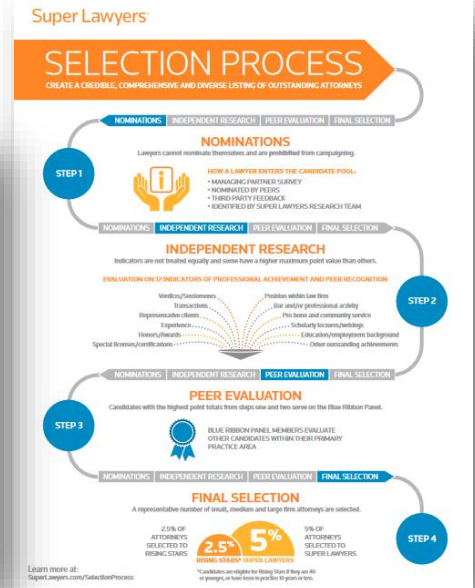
Super Lawyers

SELECTION PROCESS

CREATE A CREDIBLE, COMPREHENSIVE AND DIVERSE LISTING OF OUTSTANDING ATTORNEYS

NOMINATIONS | INDEPENDENT RESEARCH | PEER EVALUATION | FINAL SELECTION

STEP 1

NOMINATIONS

Lawyers cannot nominate themselves and are prohibited from campaigning.

HOW A LAWYER ENTERS THE CANDIDATE POOL:
• MANAGING PARTNER SURVEY
• NOMINATED BY PEERS
• THIRD PARTY FEEDBACK
• IDENTIFIED BY SUPER LAWYERS RESEARCH TEAM

NOMINATIONS | INDEPENDENT RESEARCH | PEER EVALUATION | FINAL SELECTION

INDEPENDENT RESEARCH

Indicators are not treated equally and some have a higher maximum point value than others.

EVALUATION ON 12 INDICATORS OF PROFESSIONAL ACHIEVEMENT AND PEER RECOGNITION

Verdicts/Settlements
Transactions
Representative clients
Experience
Honors/Awards
Special licenses/certifications
Position within law firm
Bar and/or professional activity
Pro bono and community service
Scholarly lectures/writings
Education/employment background
Other outstanding achievements

STEP 2

NOMINATIONS | INDEPENDENT RESEARCH | PEER EVALUATION | FINAL SELECTION

STEP 3

PEER EVALUATION

Candidates with the highest point totals from steps one and two serve on the Blue Ribbon Panel.

BLUE RIBBON PANEL MEMBERS EVALUATE OTHER CANDIDATES WITHIN THEIR PRIMARY PRACTICE AREA

NOMINATIONS | INDEPENDENT RESEARCH | PEER EVALUATION | FINAL SELECTION

FINAL SELECTION

A representative number of small, medium and large firm attorneys are selected.

2.5% OF ATTORNEYS SELECTED TO RISING STARS

2.5%* RISING STARS

5% SUPER LAWYERS

5% OF ATTORNEYS SELECTED TO SUPER LAWYERS

*Candidates are eligible for Rising Stars if they are 40 or younger, or have been in practice 10 years or less.

STEP 4

Learn more at:
SuperLawyers.com/SelectionProcess